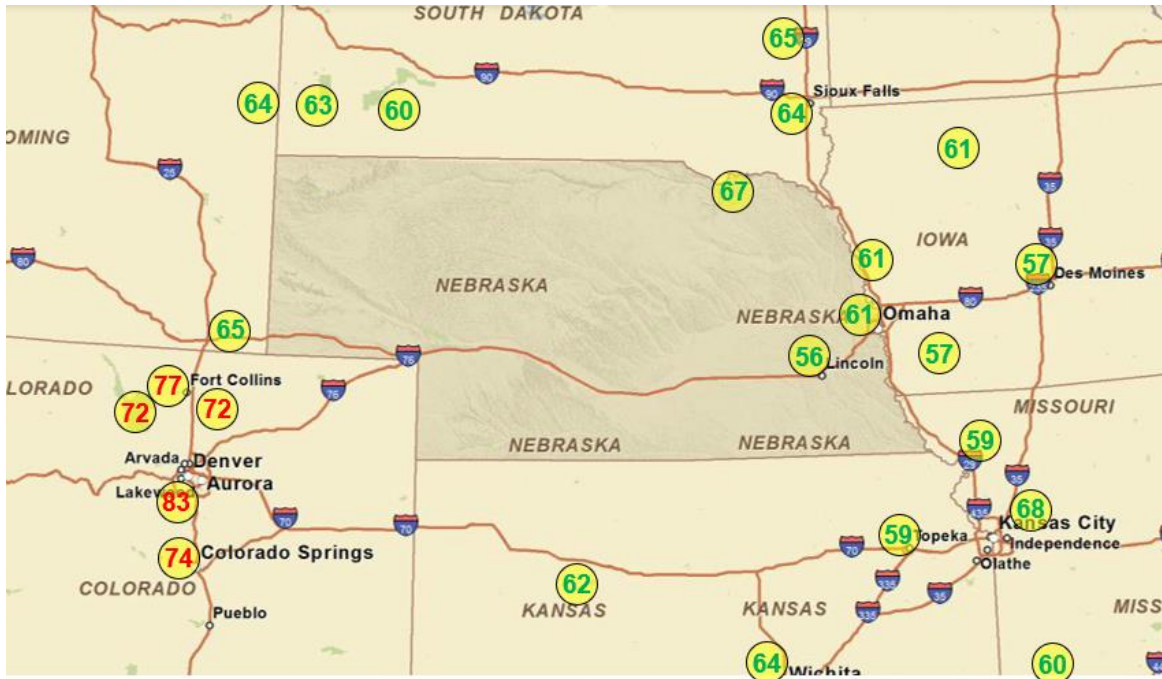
SOUTH DAKOTA
65
64
63
60
Sioux Falls
64
OMING
61
25
67
IOWA
35
80
NEBRASKA
61
57
Des Moines
65
NEBRASKA
61
Omaha
80
76
56
Lincoln
57
LORADO
77
Fort Collins
72
72
76
MISSOURI
NEBRASKA
NEBRASKA
59
Arvada
Denver
Aurora
Lakew
83
70
70
35
68
Kansas City
59
Topeka
Independence
74
Colorado Springs
70
Olathe
62
COLORADO
Pueblo
KANSAS
KANSAS
335
35
MISS
64
Wichita
60